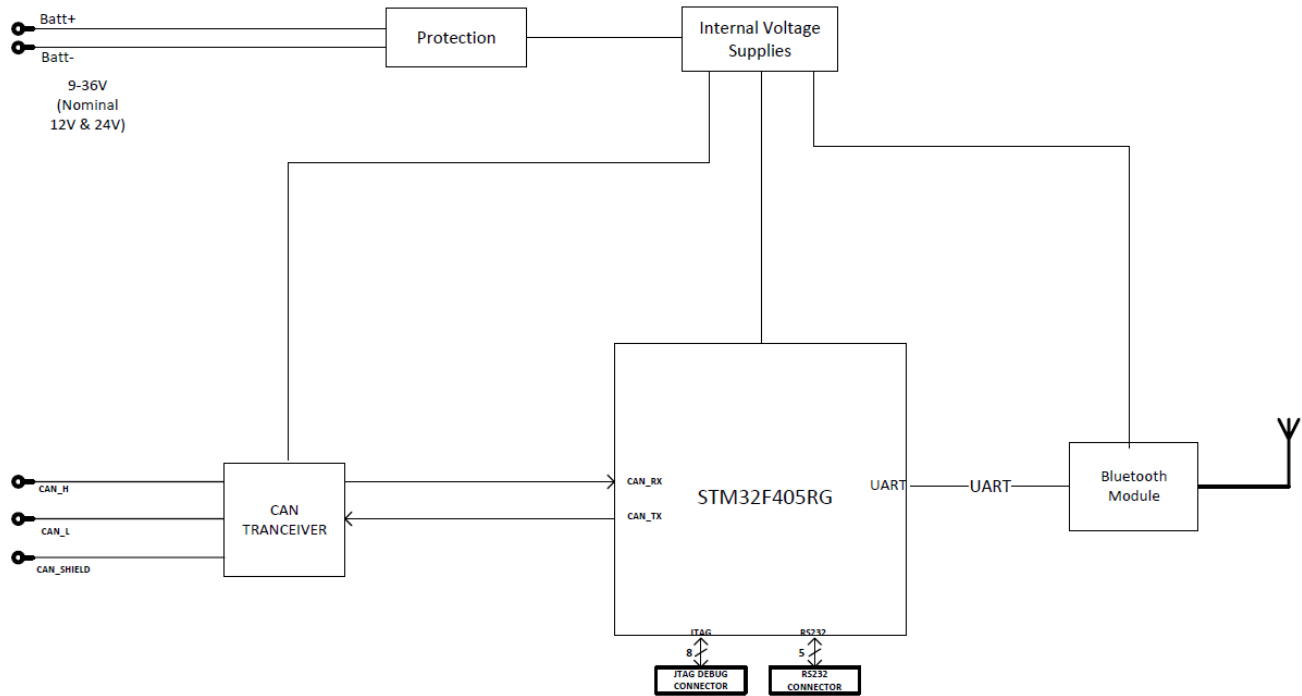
Batt+

Batt-

9-36V (Nominal 12V & 24V)

Protection

Internal Voltage Supplies

CAN_H

CAN_L

CAN_SHIELD

CAN TRANCEIVER

CAN_RX

CAN_TX

STM32F405RG

UART

UART

Bluetooth Module

JTAG

8

JTAG DEBUG CONNECTOR

RS232

5

RS232 CONNECTOR